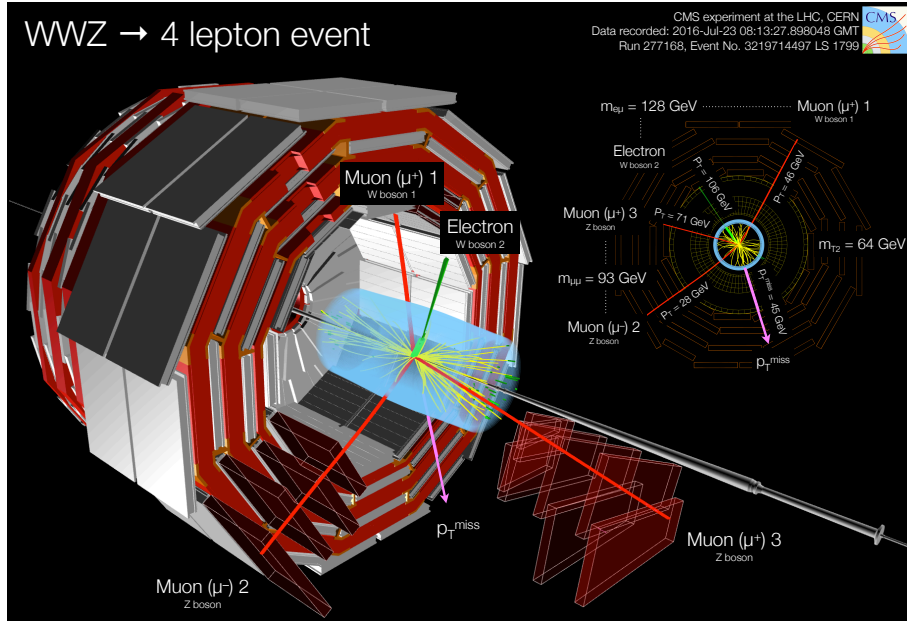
WWZ → 4 lepton event

CMS experiment at the LHC, CERN
Data recorded: 2016-Jul-23 08:13:27.898048 GMT
Run 277168, Event No. 3219714497 LS 1799

CMS

$m_{e\mu}$ = 128 GeV

Muon ($\mu^+$) 1
W boson 1

Electron
W boson 2

$p_T$ = 106 GeV

$p_T$ = 46 GeV

Muon ($\mu^+$) 3
Z boson

$p_T$ = 71 GeV

$m_{T2}$ = 64 GeV

$m_{\mu\mu}$ = 93 GeV

$p_T$ = 28 GeV

$p_T^{miss}$ = 45 GeV

Muon ($\mu^-$) 2
Z boson

$p_T^{miss}$

Muon ($\mu^+$) 1
W boson 1

Electron
W boson 2

$p_T^{miss}$

Muon ($\mu^+$) 3
Z boson

Muon ($\mu^-$) 2
Z boson